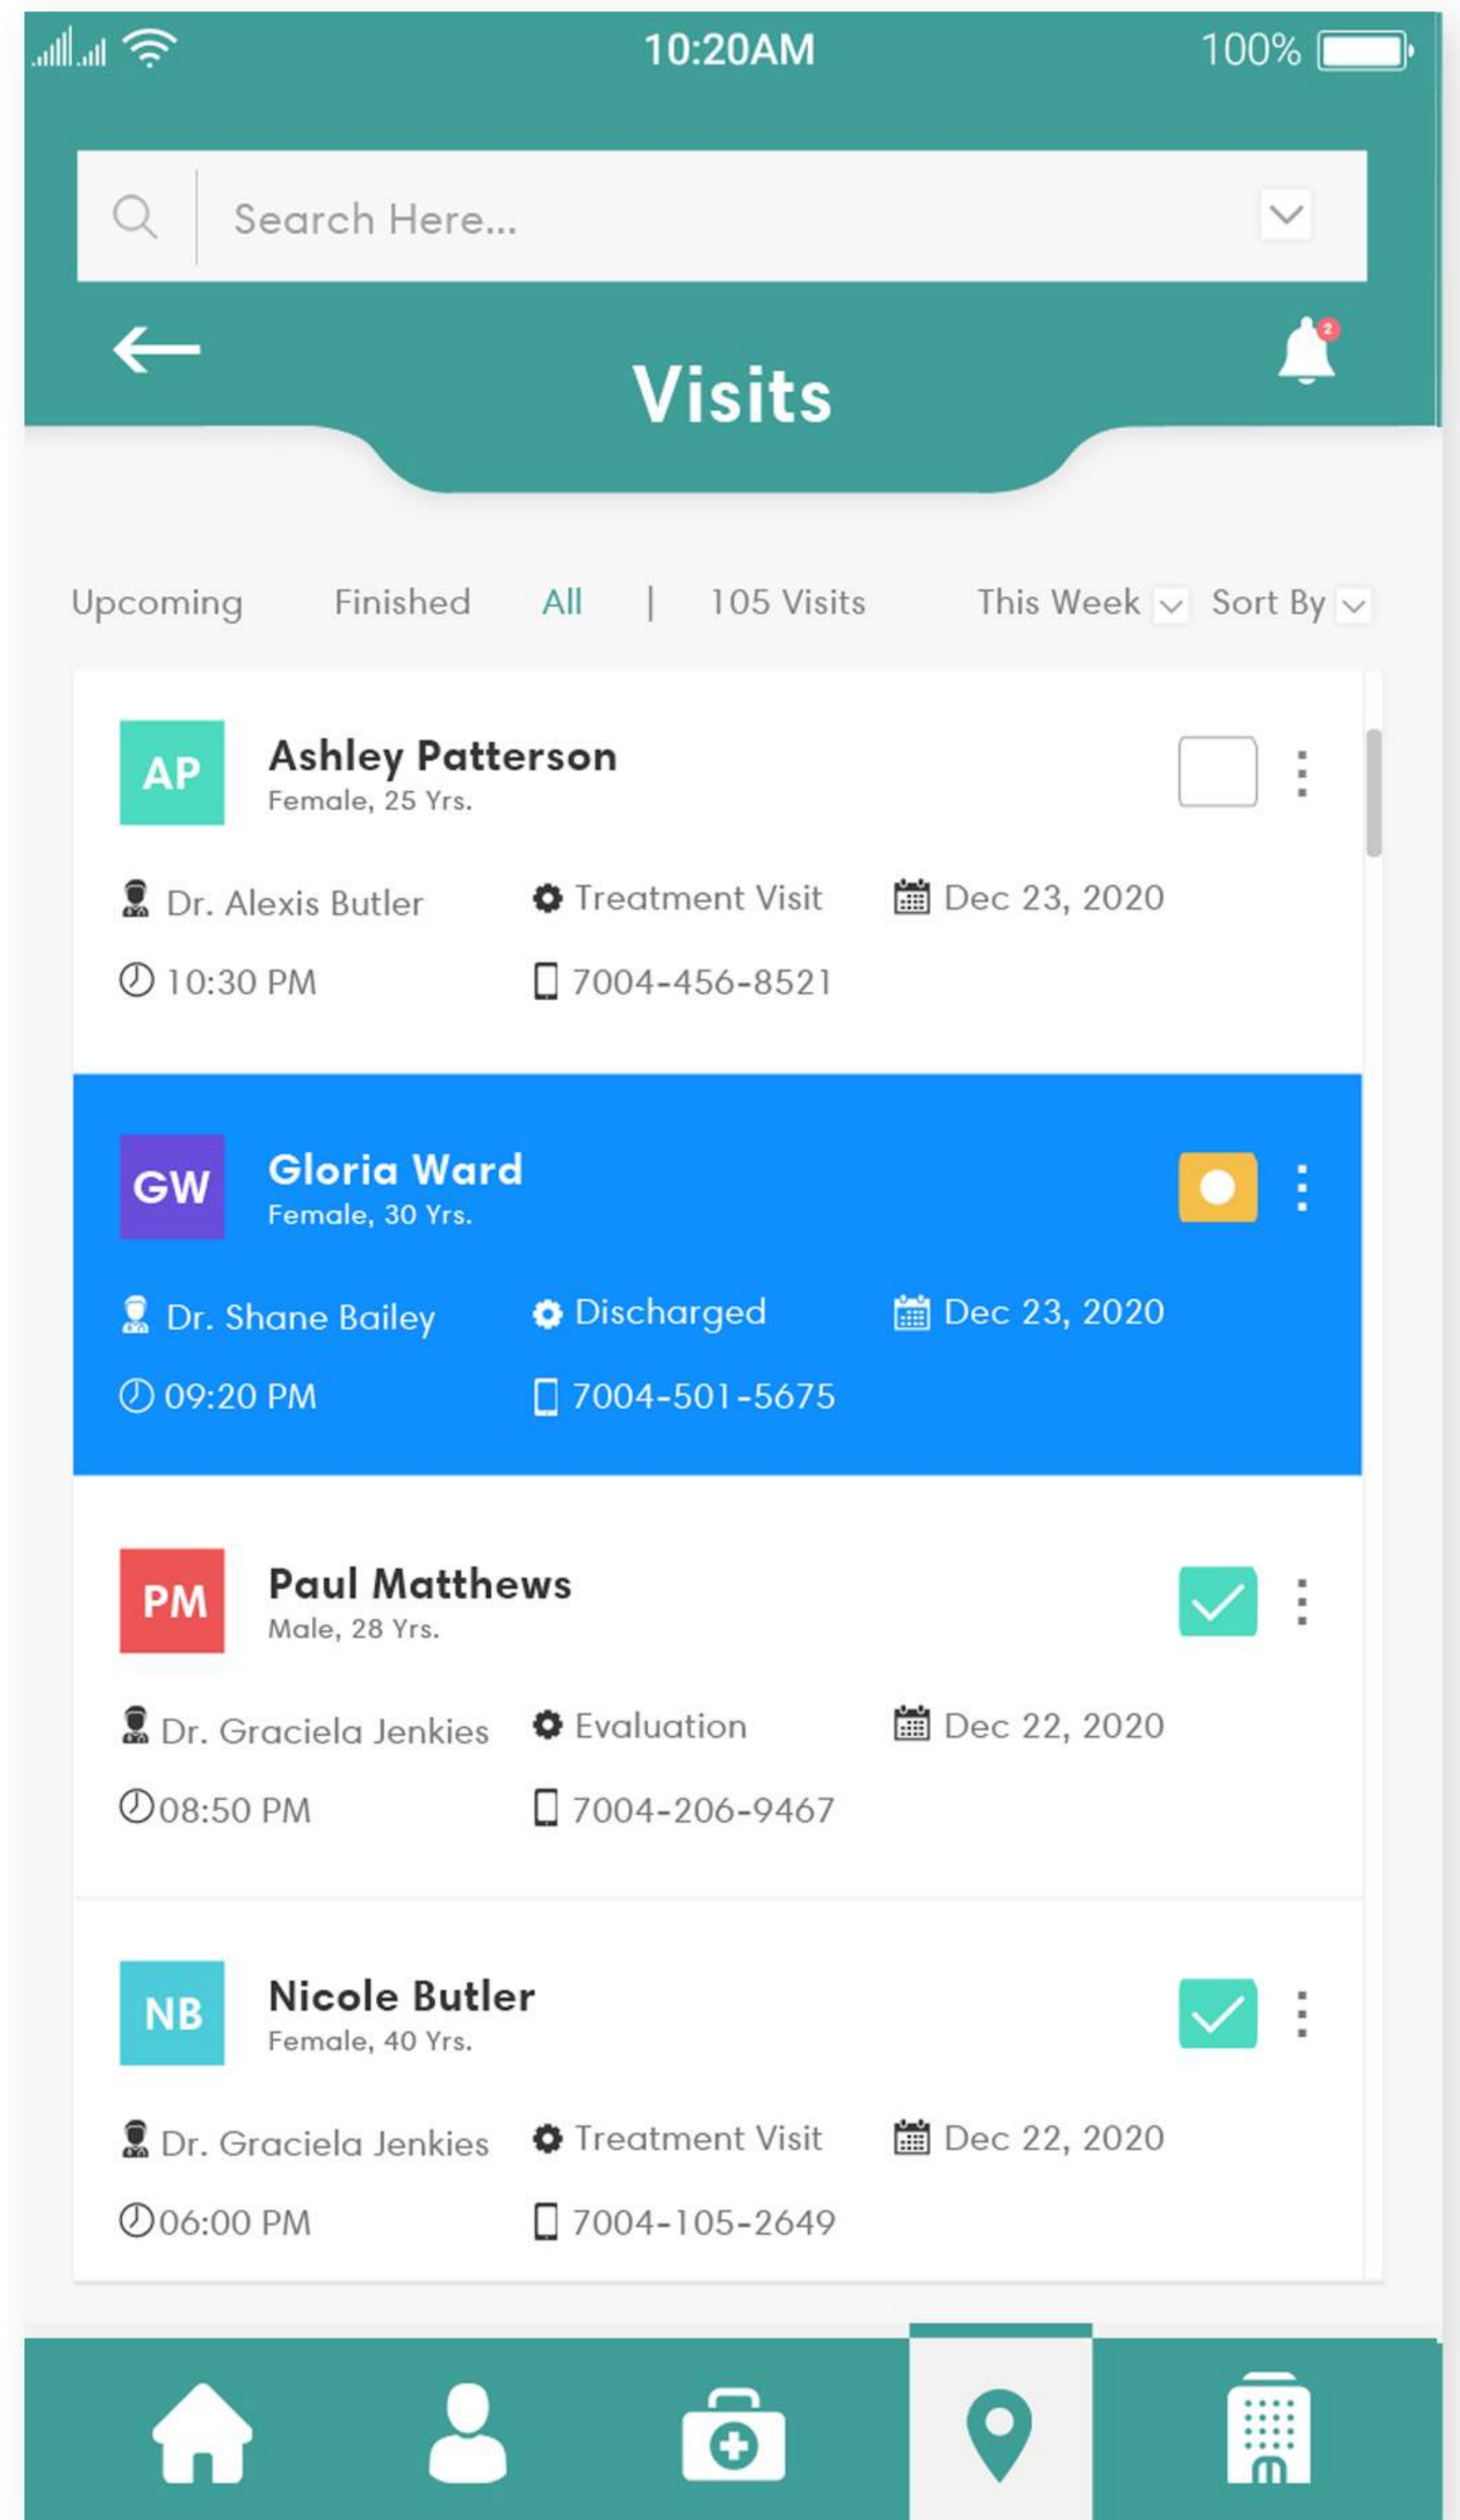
10:20AM 100%

Search Here...

2

Visits

Upcoming Finished All | 105 Visits This Week Sort By

AP Ashley Patterson
Female, 25 Yrs.
Dr. Alexis Butler Treatment Visit Dec 23, 2020
10:30 PM 7004-456-8521

GW Gloria Ward
Female, 30 Yrs.
Dr. Shane Bailey Discharged Dec 23, 2020
09:20 PM 7004-501-5675

PM Paul Matthews
Male, 28 Yrs.
Dr. Graciela Jenkies Evaluation Dec 22, 2020
08:50 PM 7004-206-9467

NB Nicole Butler
Female, 40 Yrs.
Dr. Graciela Jenkies Treatment Visit Dec 22, 2020
06:00 PM 7004-105-2649